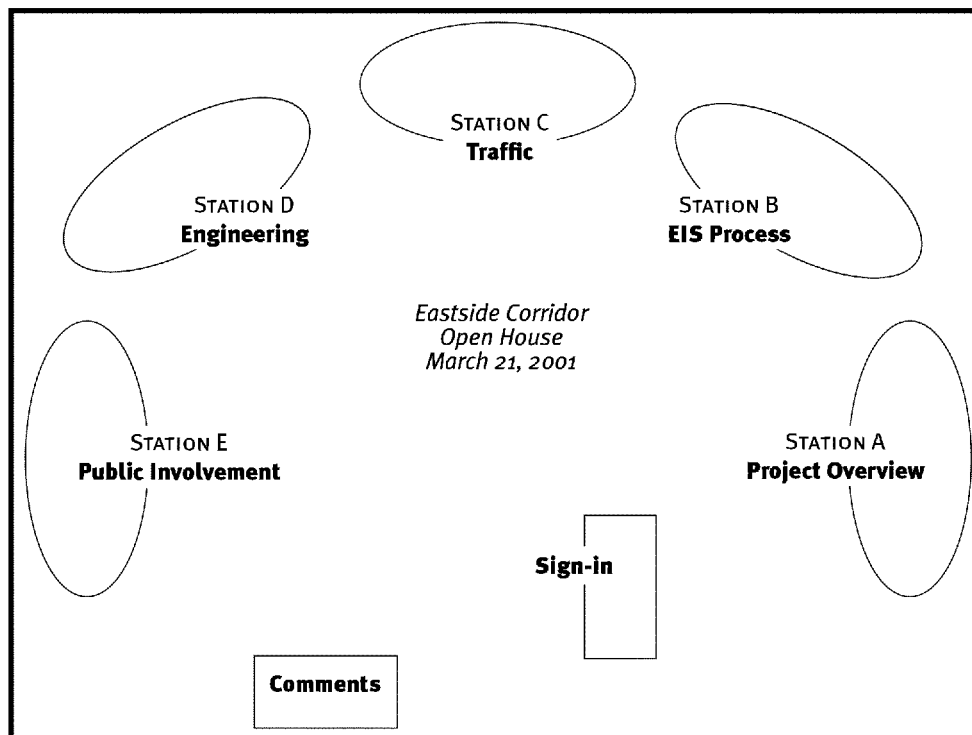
STATION C
**Traffic**

STATION D
**Engineering**

STATION B
**EIS Process**

*Eastside Corridor
Open House
March 21, 2001*

STATION E
**Public Involvement**

STATION A
**Project Overview**

**Sign-in**

**Comments**